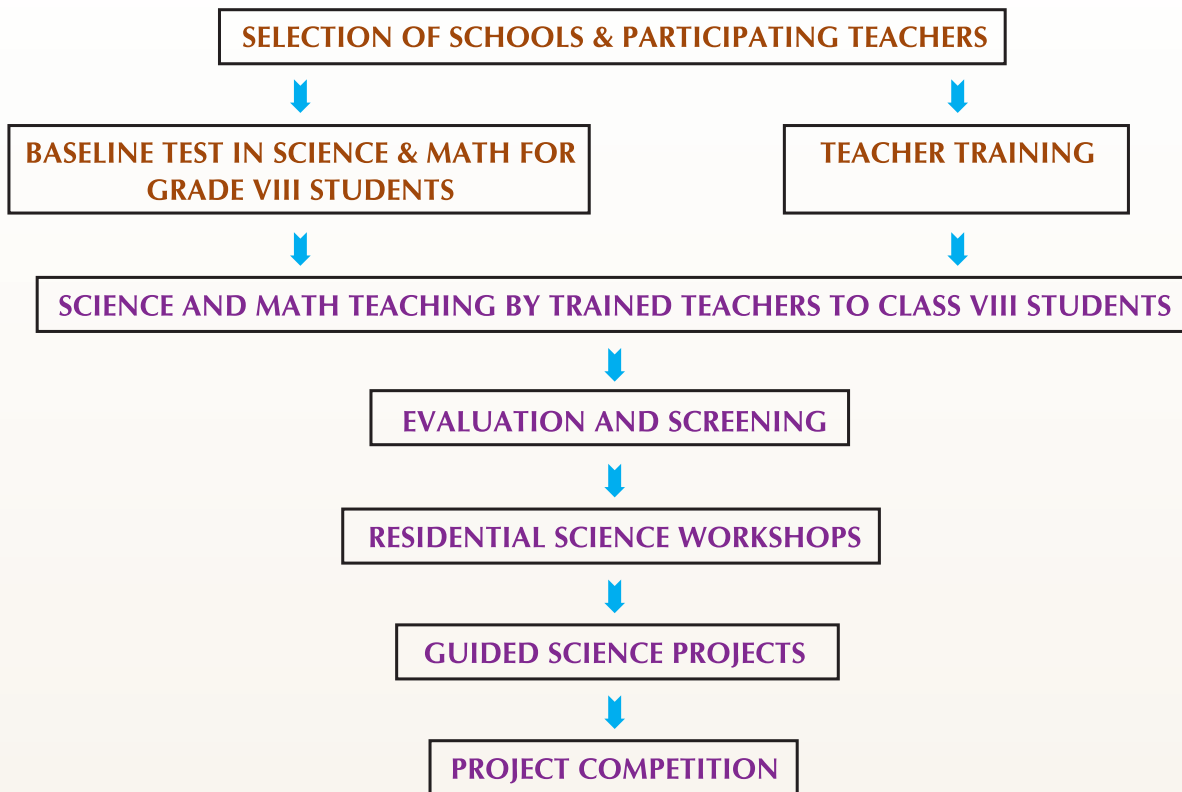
SELECTION OF SCHOOLS & PARTICIPATING TEACHERS

BASELINE TEST IN SCIENCE & MATH FOR GRADE VIII STUDENTS

TEACHER TRAINING

SCIENCE AND MATH TEACHING BY TRAINED TEACHERS TO CLASS VIII STUDENTS

EVALUATION AND SCREENING

RESIDENTIAL SCIENCE WORKSHOPS

GUIDED SCIENCE PROJECTS

PROJECT COMPETITION